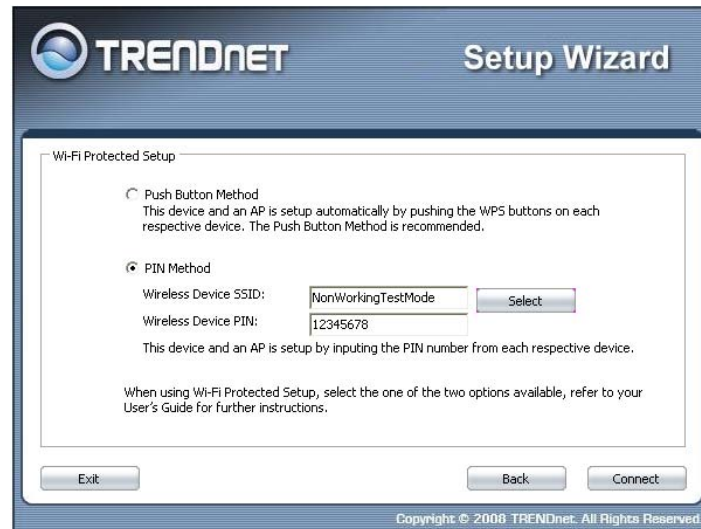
TRENDnET

Setup Wizard

Wi-Fi Protected Setup

Push Button Method
This device and an AP is setup automatically by pushing the WPS buttons on each respective device. The Push Button Method is recommended.

PIN Method

Wireless Device SSID: NonWorkingTestMode Select

Wireless Device PIN: 12345678

This device and an AP is setup by inputing the PIN number from each respective device.

When using Wi-Fi Protected Setup, select the one of the two options available, refer to your User's Guide for further instructions.

Exit

Back

Connect

Copyright © 2008 TRENDnet. All Rights Reserved